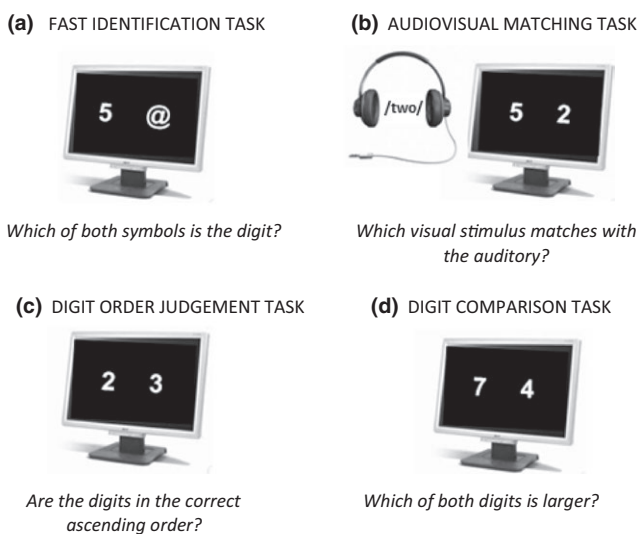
(a) FAST IDENTIFICATION TASK

5 @

Which of both symbols is the digit?

(b) AUDIOVISUAL MATCHING TASK

/two/

5 2

Which visual stimulus matches with the auditory?

(c) DIGIT ORDER JUDGEMENT TASK

2 3

Are the digits in the correct ascending order?

(d) DIGIT COMPARISON TASK

7 4

Which of both digits is larger?